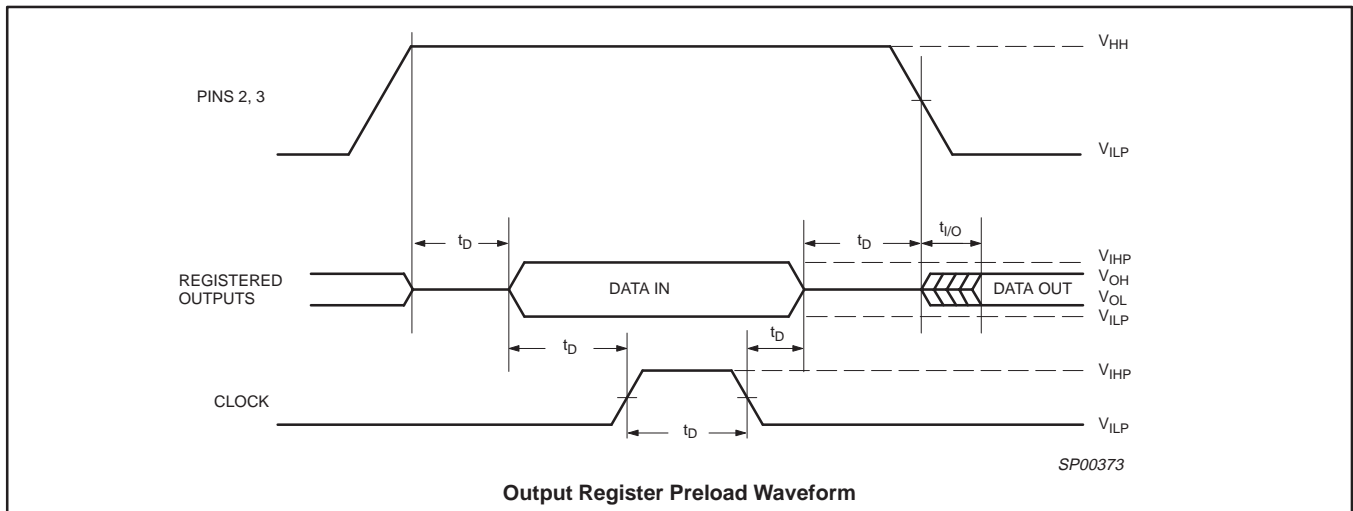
$V_{HH}$

PINS 2, 3

$V_{ILP}$

$t_D$

$t_D$

$t_{I/O}$

$V_{IHP}$

REGISTERED OUTPUTS

DATA IN

$V_{OH}$

DATA OUT

$V_{OL}$

$V_{ILP}$

$t_D$

$t_D$

$V_{IHP}$

CLOCK

$t_D$

$V_{ILP}$

SP00373

Output Register Preload Waveform